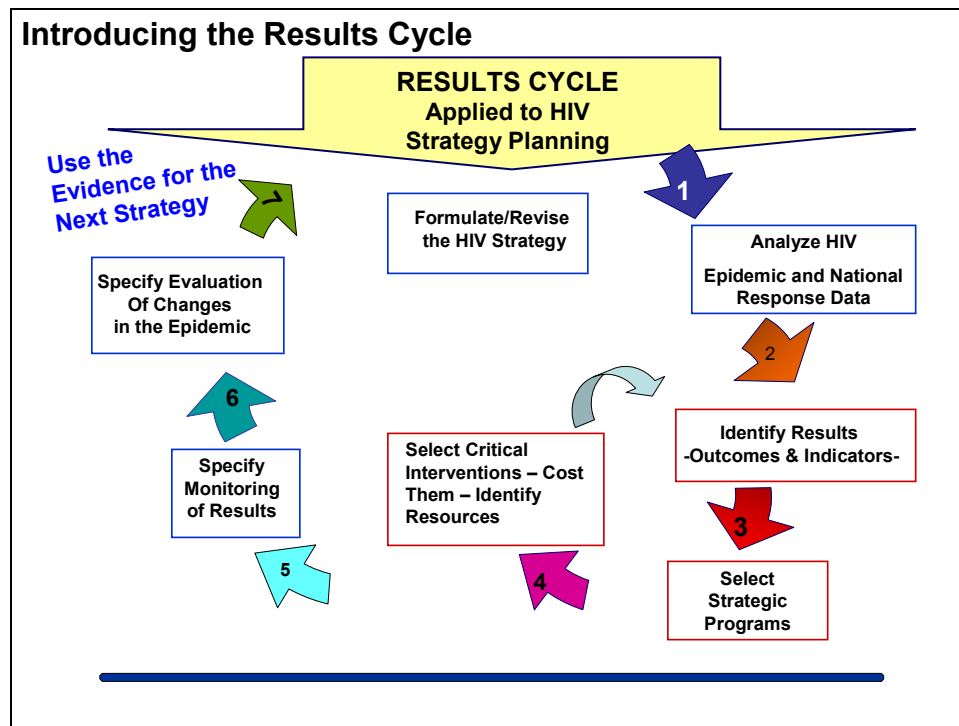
Introducing the Results Cycle

RESULTS CYCLE
Applied to HIV
Strategy Planning

Use the Evidence for the Next Strategy

7

Formulate/Revise the HIV Strategy

1

Analyze HIV
Epidemic and National Response Data

Specify Evaluation Of Changes in the Epidemic

2

6

Identify Results
-Outcomes & Indicators-

Select Critical Interventions – Cost Them – Identify Resources

Specify Monitoring of Results

3

Select Strategic Programs

5

4